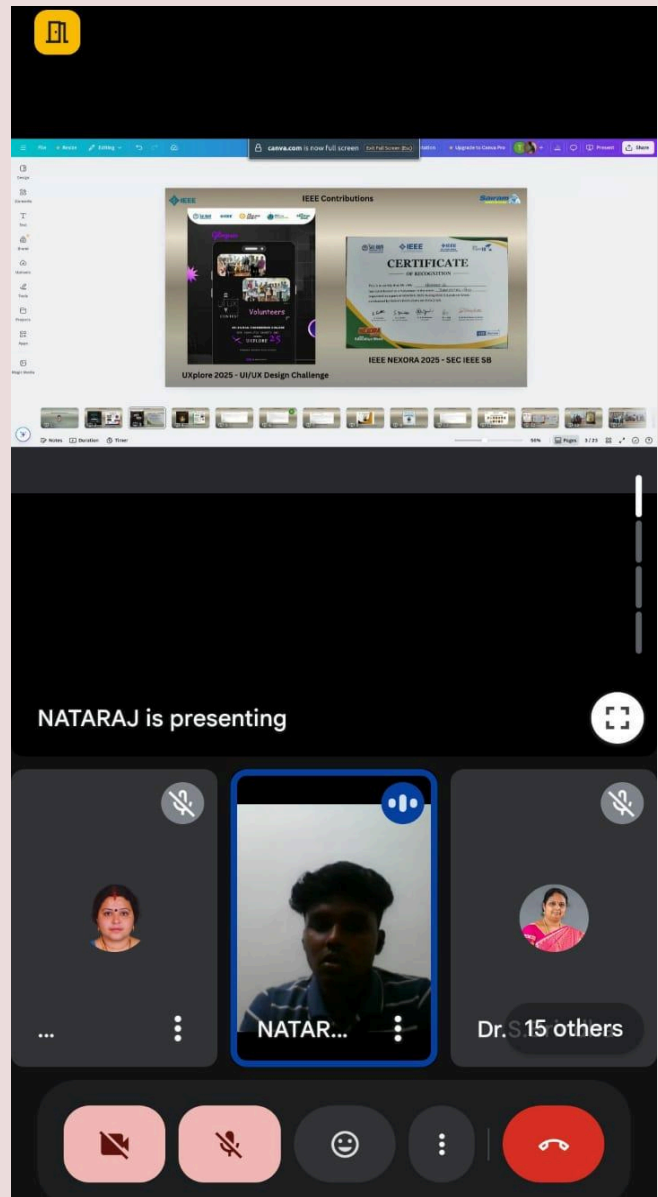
File Resize Editing

canva.com is now full screen Exit Full Screen (Esc)

Upgrade to Canva Pro Present Share

Design Elements Text Brand Uploads Tools Projects Apps Magic Media

IEEE Contributions

Volunteers

UXPLORE 25

CERTIFICATE
OF RECOGNITION

UXplore 2025 - UI/UX Design Challenge

IEEE NEXORA 2025 - SEC IEEE SB

Notes Duration Timer

Pages 3 / 23

NATARAJ is presenting

...

NATAR...

Dr.S 15 others